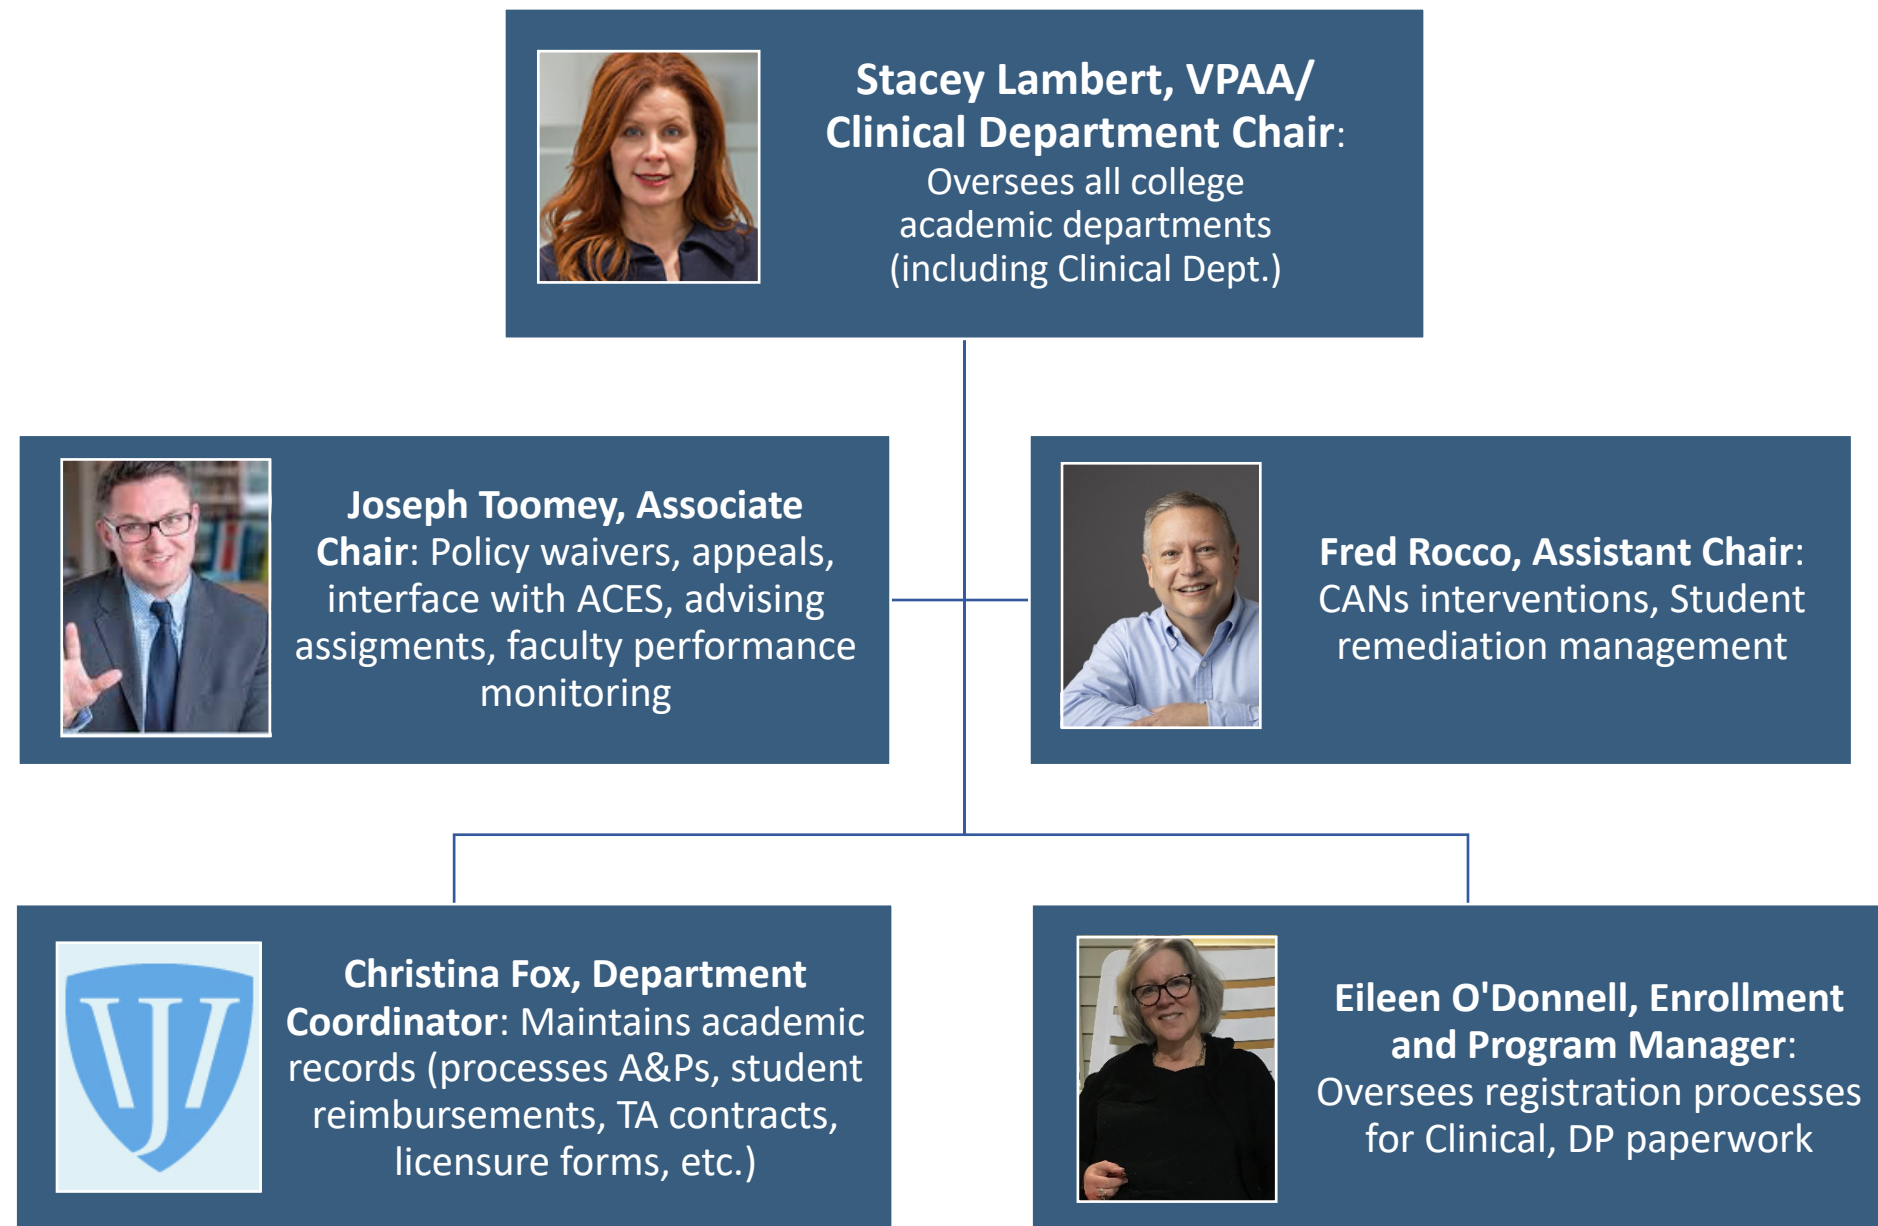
**Stacey Lambert, VPAA/ Clinical Department Chair**: Oversees all college academic departments (including Clinical Dept.)

**Joseph Toomey, Associate Chair**: Policy waivers, appeals, interface with ACES, advising assigments, faculty performance monitoring

**Fred Rocco, Assistant Chair**: CANs interventions, Student remediation management

**Christina Fox, Department Coordinator**: Maintains academic records (processes A&Ps, student reimbursements, TA contracts, licensure forms, etc.)

**Eileen O'Donnell, Enrollment and Program Manager**: Oversees registration processes for Clinical, DP paperwork